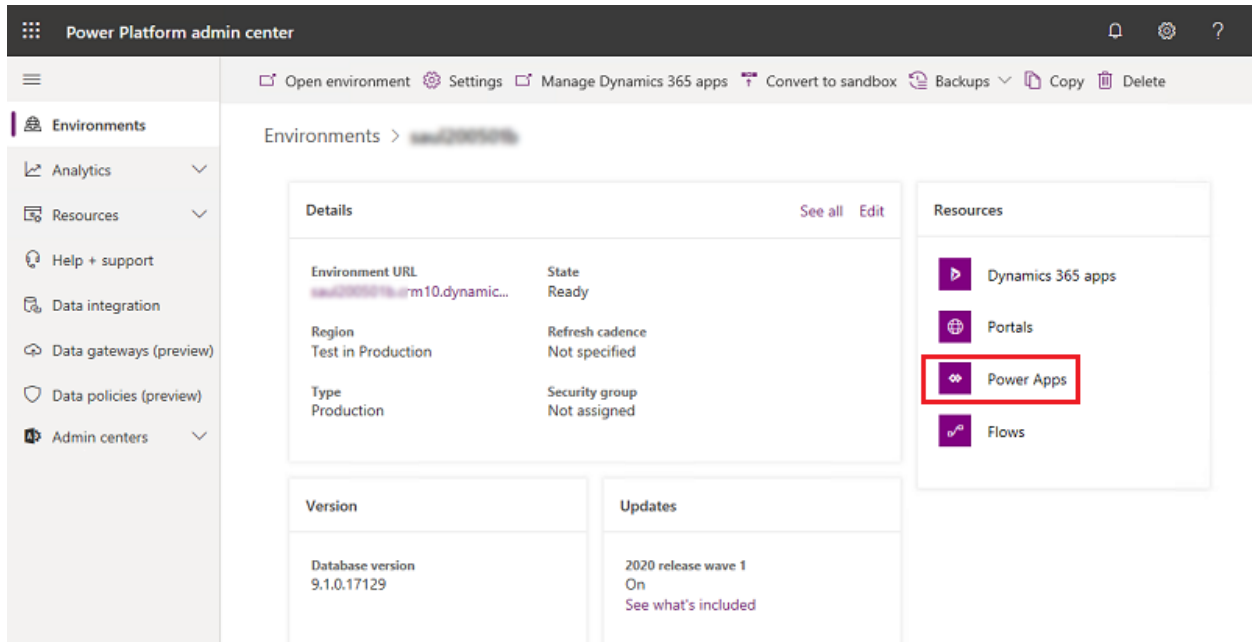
Power Platform admin center

? 

Open environment  Settings  Manage Dynamics 365 apps  Convert to sandbox  Backups  Copy  Delete

Environments
Analytics
Resources
Help + support
Data integration
Data gateways (preview)
Data policies (preview)
Admin centers

Environments > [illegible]

Details
See all  Edit

Environment URL
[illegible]m10.dynamic...

State
Ready

Region
Test in Production

Refresh cadence
Not specified

Type
Production

Security group
Not assigned

Resources
Dynamics 365 apps
Portals
Power Apps
Flows

Version
Database version
9.1.0.17129

Updates
2020 release wave 1
On
See what's included